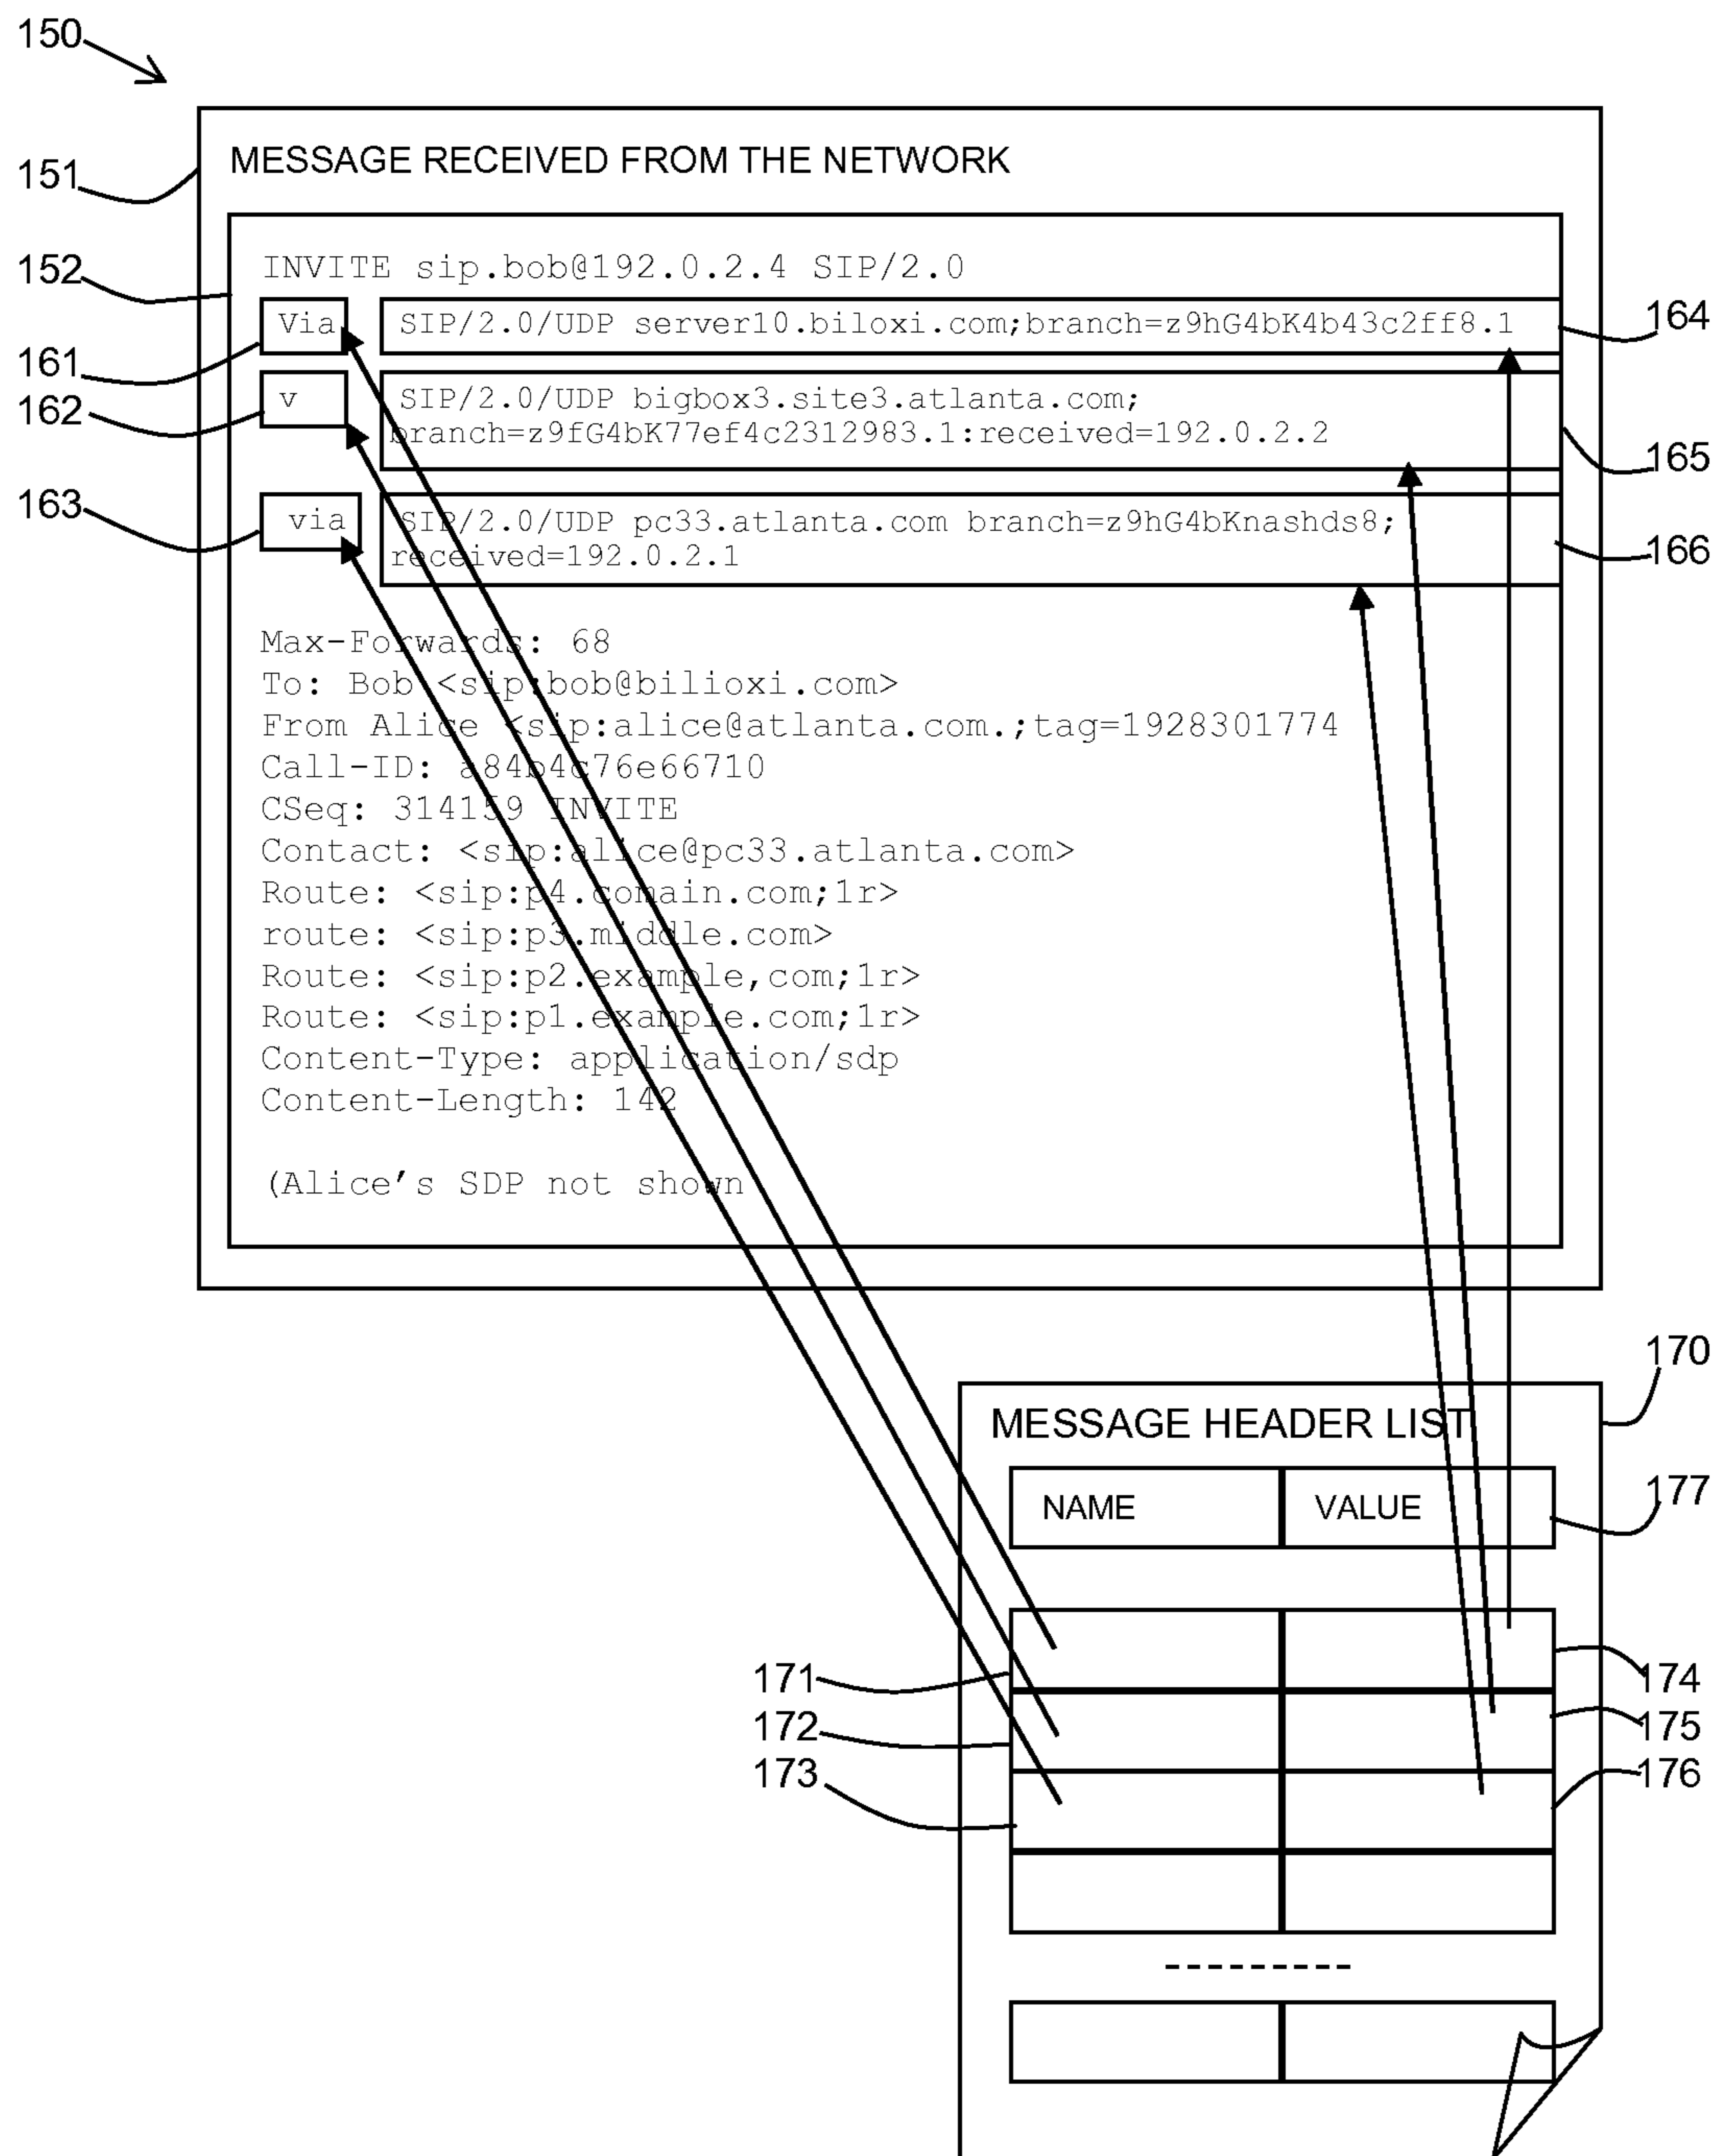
150

151

MESSAGE RECEIVED FROM THE NETWORK

152

INVITE sip.bob@192.0.2.4 SIP/2.0

161 Via SIP/2.0/UDP server10.biloxi.com;branch=z9hG4bK4b43c2ff8.1 164

162 v SIP/2.0/UDP bigbox3.site3.atlanta.com; branch=z9fG4bK77ef4c2312983.1:received=192.0.2.2 165

163 via SIP/2.0/UDP pc33.atlanta.com branch=z9hG4bKnashds8; received=192.0.2.1 166

Max-Forwards: 68
To: Bob <sip:bob@bilioxi.com>
From Alice <sip:alice@atlanta.com.;tag=1928301774
Call-ID: a84b4c76e66710
CSeq: 314159 INVITE
Contact: <sip:alice@pc33.atlanta.com>
Route: <sip:p4.domain.com;1r>
route: <sip:p3.middle.com>
Route: <sip:p2.example,com;1r>
Route: <sip:p1.example.com;1r>
Content-Type: application/sdp
Content-Length: 142

(Alice's SDP not shown

170

MESSAGE HEADER LIST

| NAME | VALUE |
|---|---|

177

171
172
173

174
175
176

---------